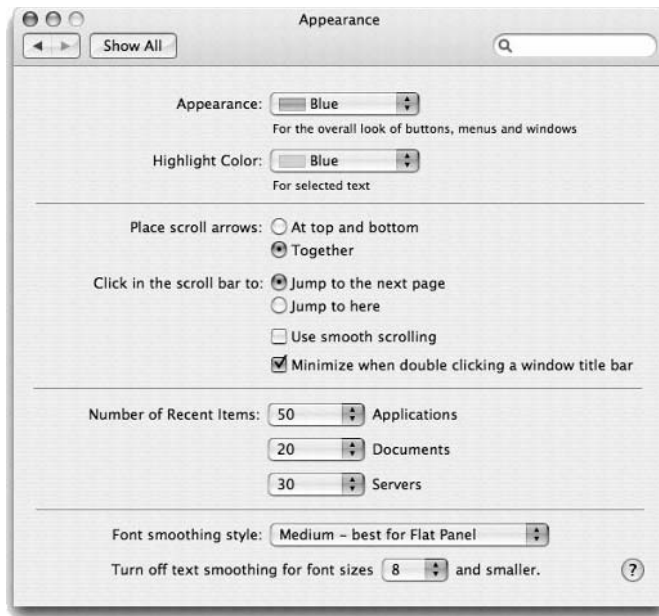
Appearance

Show All

Appearance: Blue
For the overall look of buttons, menus and windows

Highlight Color: Blue
For selected text

Place scroll arrows: At top and bottom
Together

Click in the scroll bar to: Jump to the next page
Jump to here

Use smooth scrolling

Minimize when double clicking a window title bar

Number of Recent Items: 50 Applications
20 Documents
30 Servers

Font smoothing style: Medium – best for Flat Panel

Turn off text smoothing for font sizes 8 and smaller.

?